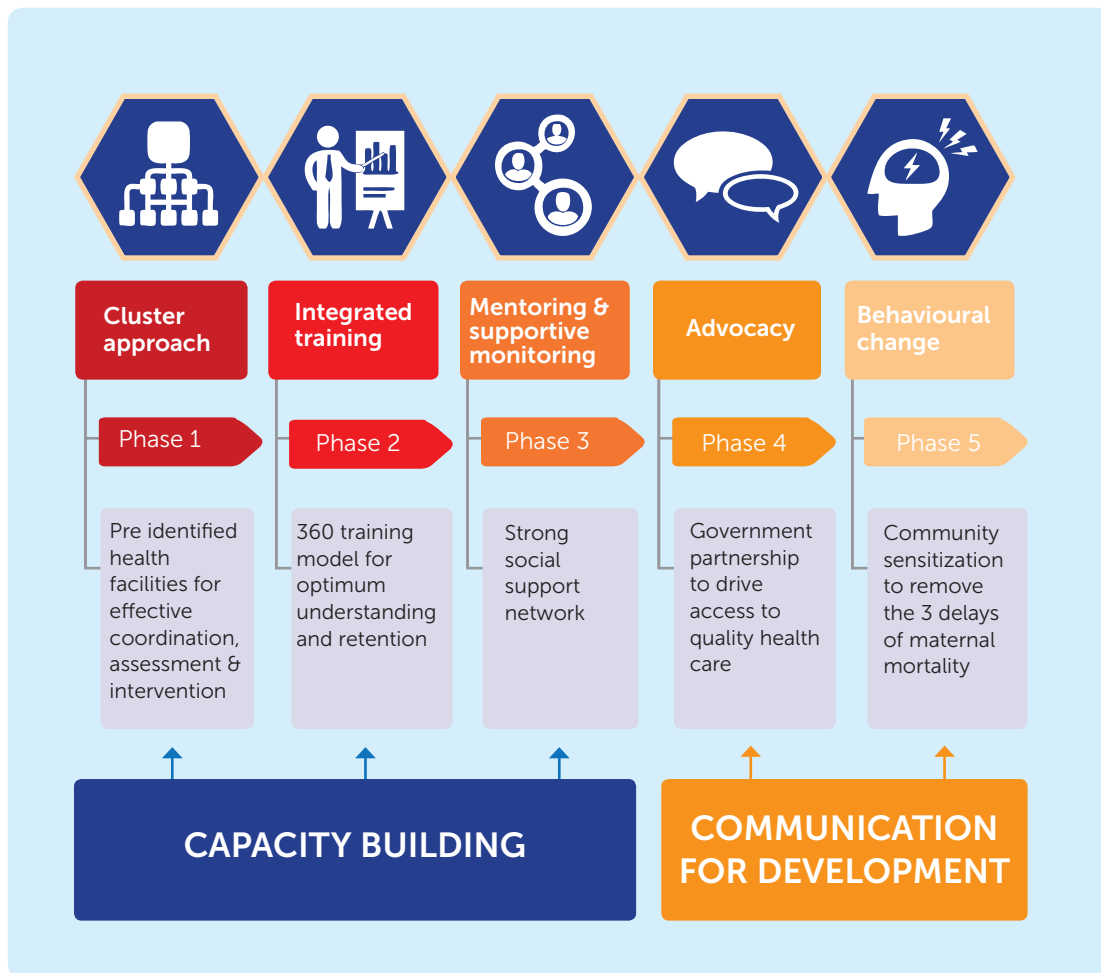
Cluster approach

Phase 1

Pre identified health facilities for effective coordination, assessment & intervention

Integrated training

Phase 2

360 training model for optimum understanding and retention

Mentoring & supportive monitoring

Phase 3

Strong social support network

Advocacy

Phase 4

Government partnership to drive access to quality health care

Behavioural change

Phase 5

Community sensitization to remove the 3 delays of maternal mortality

CAPACITY BUILDING

COMMUNICATION FOR DEVELOPMENT